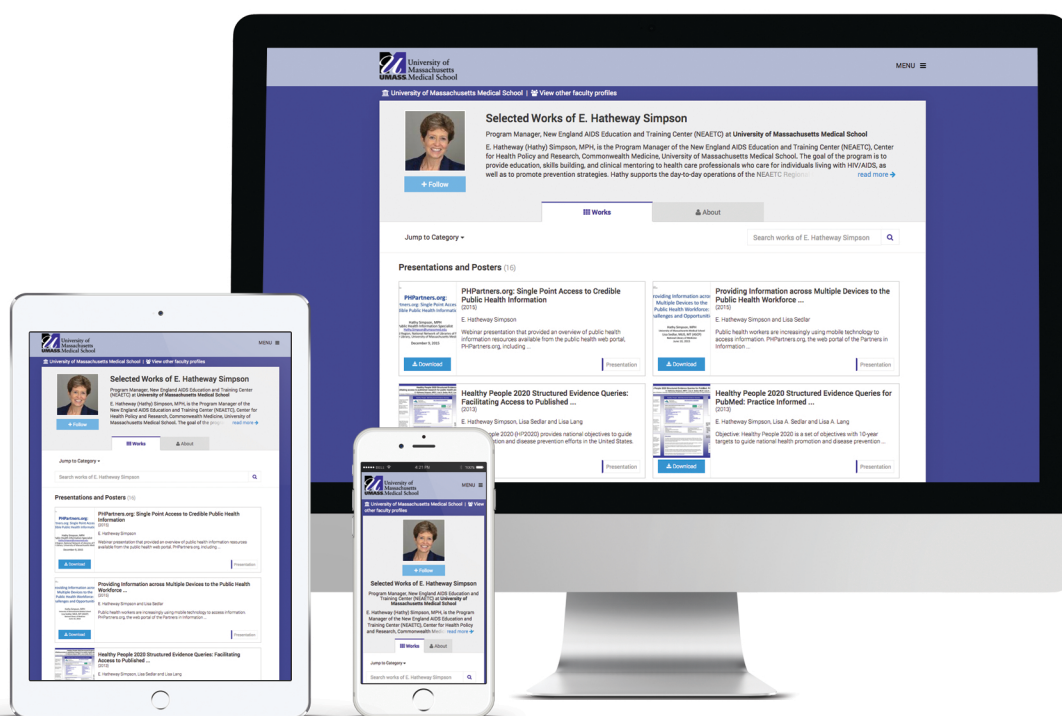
University of Massachusetts UMASS. Medical School

MENU ≡

University of Massachusetts Medical School | View other faculty profiles

Selected Works of E. Hatheway Simpson

Program Manager, New England AIDS Education and Training Center (NEAETC) at University of Massachusetts Medical School

E. Hatheway (Hathy) Simpson, MPH, is the Program Manager of the New England AIDS Education and Training Center (NEAETC), Center for Health Policy and Research, Commonwealth Medicine, University of Massachusetts Medical School. The goal of the program is to provide education, skills building, and clinical mentoring to health care professionals who care for individuals living with HIV/AIDS, as well as to promote prevention strategies. Hathy supports the day-to-day operations of the NEAETC Regional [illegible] read more

+ Follow

Works

About

Jump to Category

Search works of E. Hatheway Simpson

Presentations and Posters (16)

PHPartners.org: Single Point Access to Credible Public Health Information
(2015)
E. Hatheway Simpson
Webinar presentation that provided an overview of public health information resources available from the public health web portal, PHPartners.org, including ...
Download
Presentation

Providing Information across Multiple Devices to the Public Health Workforce ...
(2015)
E. Hatheway Simpson and Lisa Sedlar
Public health workers are increasingly using mobile technology to access information. PHPartners.org, the web portal of the Partners in Information ...
Download
Presentation

Healthy People 2020 Structured Evidence Queries: Facilitating Access to Published ...
(2013)
E. Hatheway Simpson, Lisa Sedlar and Lisa Lang
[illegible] People 2020 (HP2020) provides national objectives to guide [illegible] and disease prevention efforts in the United States.
Presentation

Healthy People 2020 Structured Evidence Queries for PubMed: Practice Informed ...
(2013)
E. Hatheway Simpson, Lisa A. Sedlar and Lisa A. Lang
Objective: Healthy People 2020 is a set of objectives with 10-year targets to guide national health promotion and disease prevention ...
Download
Presentation